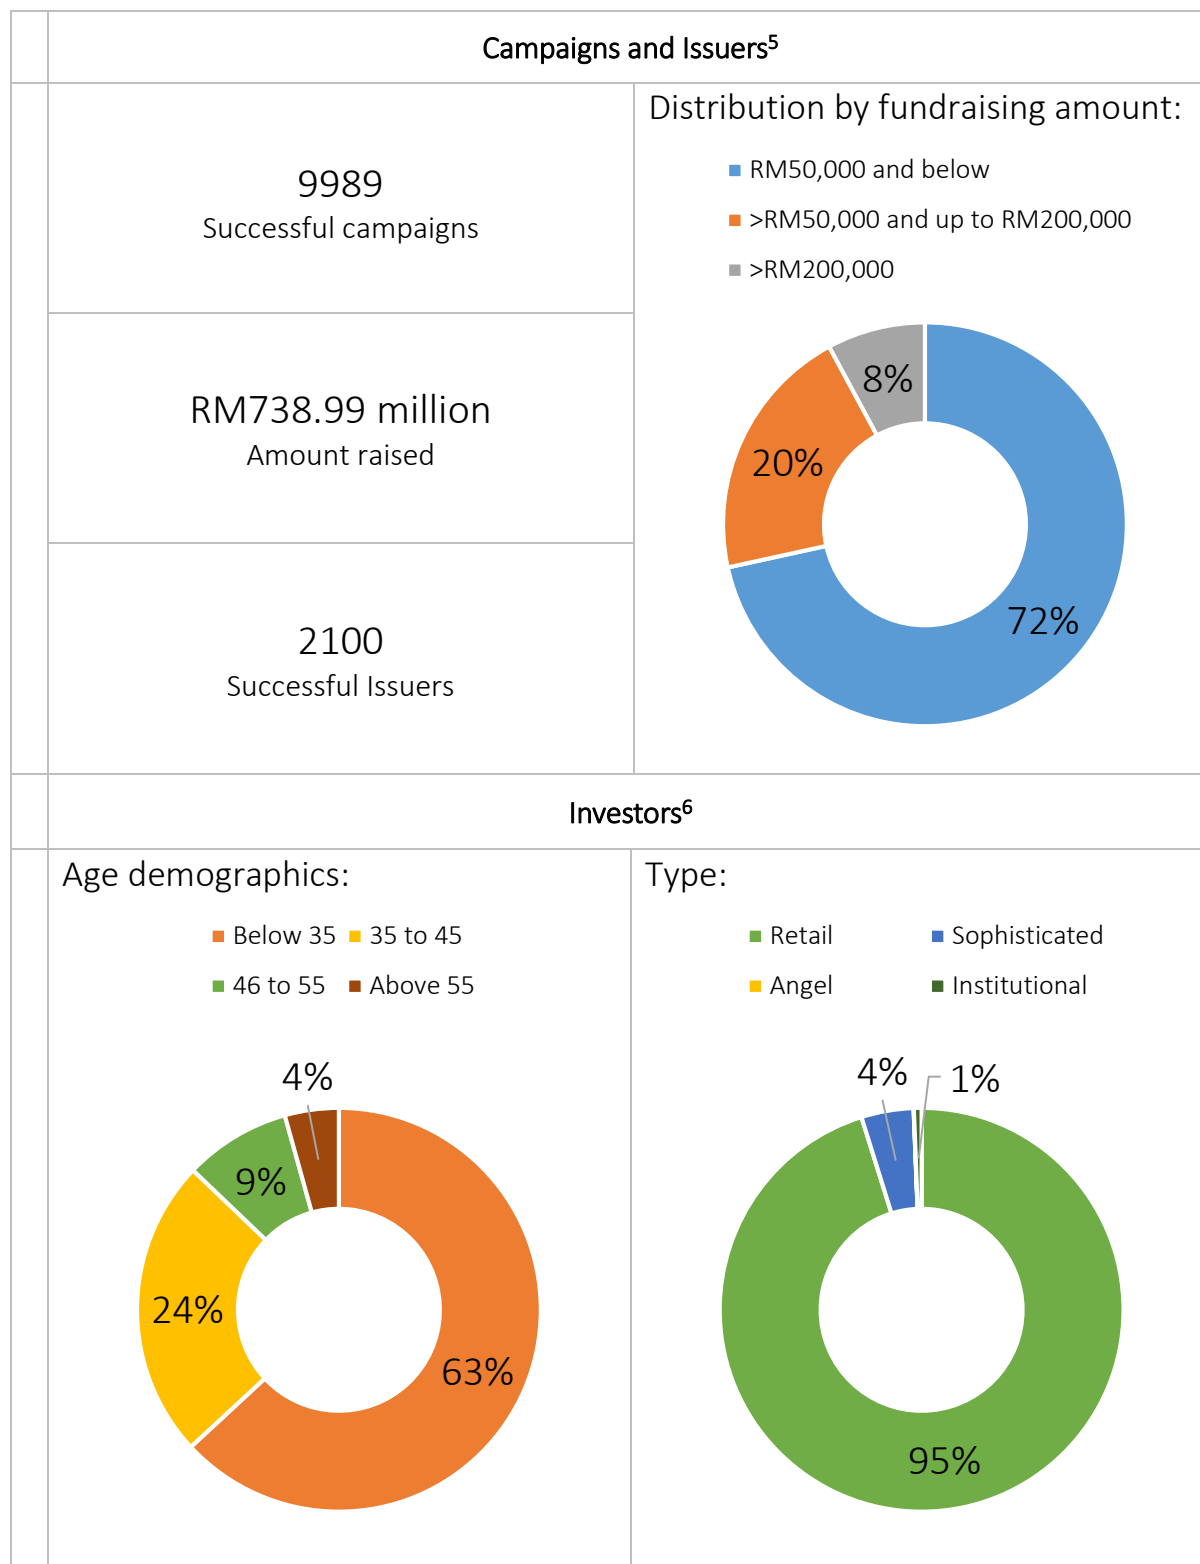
Campaigns and Issuers$^5$

9989
Successful campaigns

RM738.99 million
Amount raised

2100
Successful Issuers

Distribution by fundraising amount:

RM50,000 and below
>RM50,000 and up to RM200,000
>RM200,000

8%
20%
72%

Investors$^6$

Age demographics:

Below 35
35 to 45
46 to 55
Above 55

4%
9%
24%
63%

Type:

Retail
Sophisticated
Angel
Institutional

4%
1%
95%